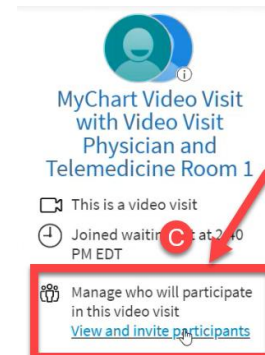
MyChart Video Visit with Video Visit Physician and Telemedicine Room 1

This is a video visit

Joined waiting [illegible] at 2:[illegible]0 PM EDT

C

Manage who will participate in this video visit

View and invite participants